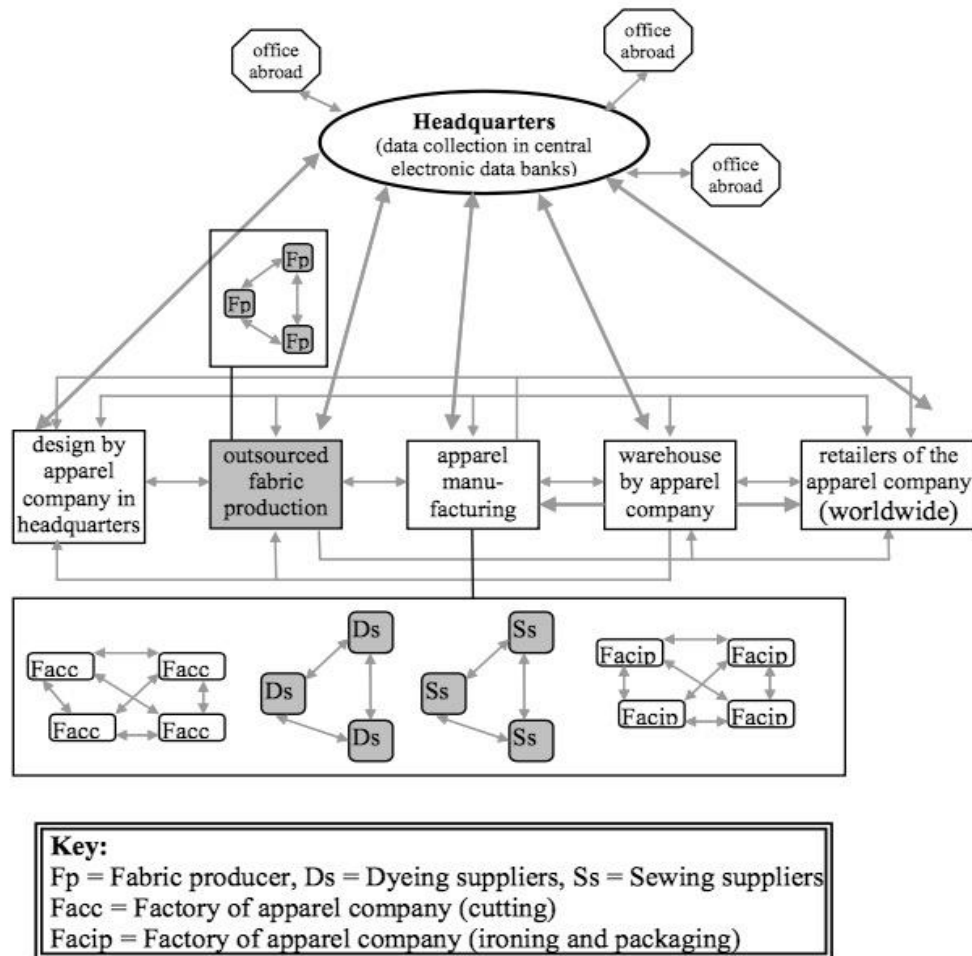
office abroad

office abroad

Headquarters
(data collection in central electronic data banks)

office abroad

Fp

Fp

Fp

design by apparel company in headquarters

outsourced fabric production

apparel manufacturing

warehouse by apparel company

retailers of the apparel company (worldwide)

Facc

Facc

Facc

Facc

Ds

Ds

Ds

Ss

Ss

Ss

Facip

Facip

Facip

Facip

Key:
Fp = Fabric producer, Ds = Dyeing suppliers, Ss = Sewing suppliers
Facc = Factory of apparel company (cutting)
Facip = Factory of apparel company (ironing and packaging)